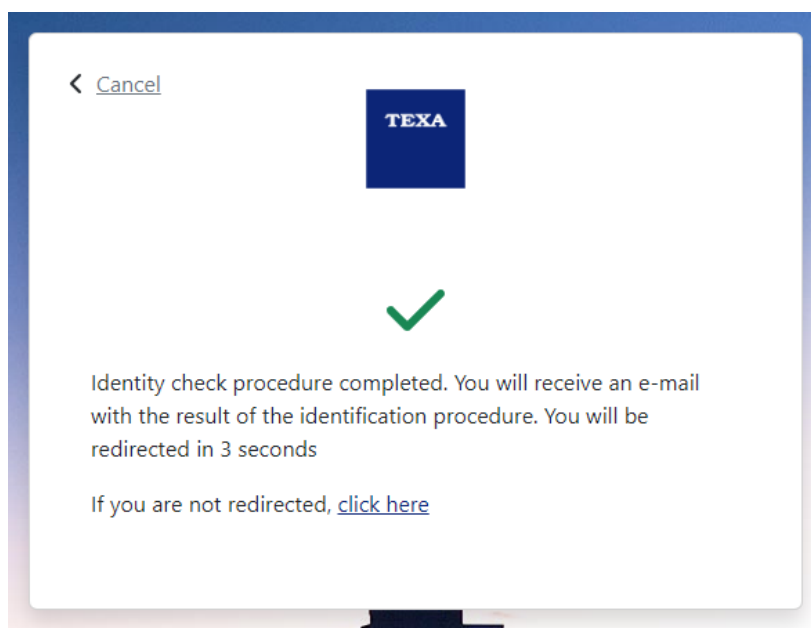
< Cancel

TEXA

Identity check procedure completed. You will receive an e-mail with the result of the identification procedure. You will be redirected in 3 seconds

If you are not redirected, click here